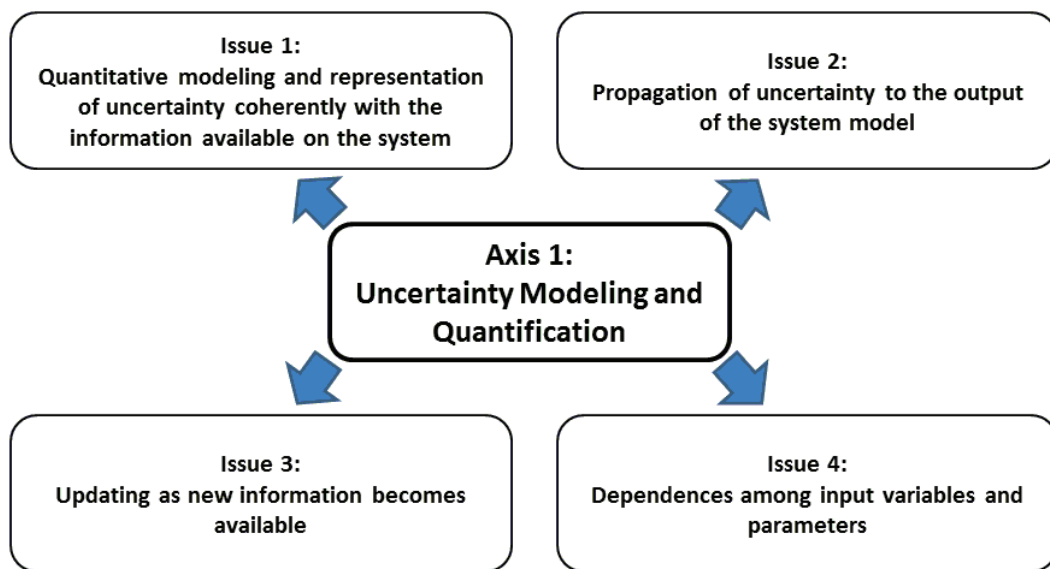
Issue 1:
Quantitative modeling and representation of uncertainty coherently with the information available on the system

Issue 2:
Propagation of uncertainty to the output of the system model

Axis 1:
Uncertainty Modeling and Quantification

Issue 3:
Updating as new information becomes available

Issue 4:
Dependences among input variables and parameters